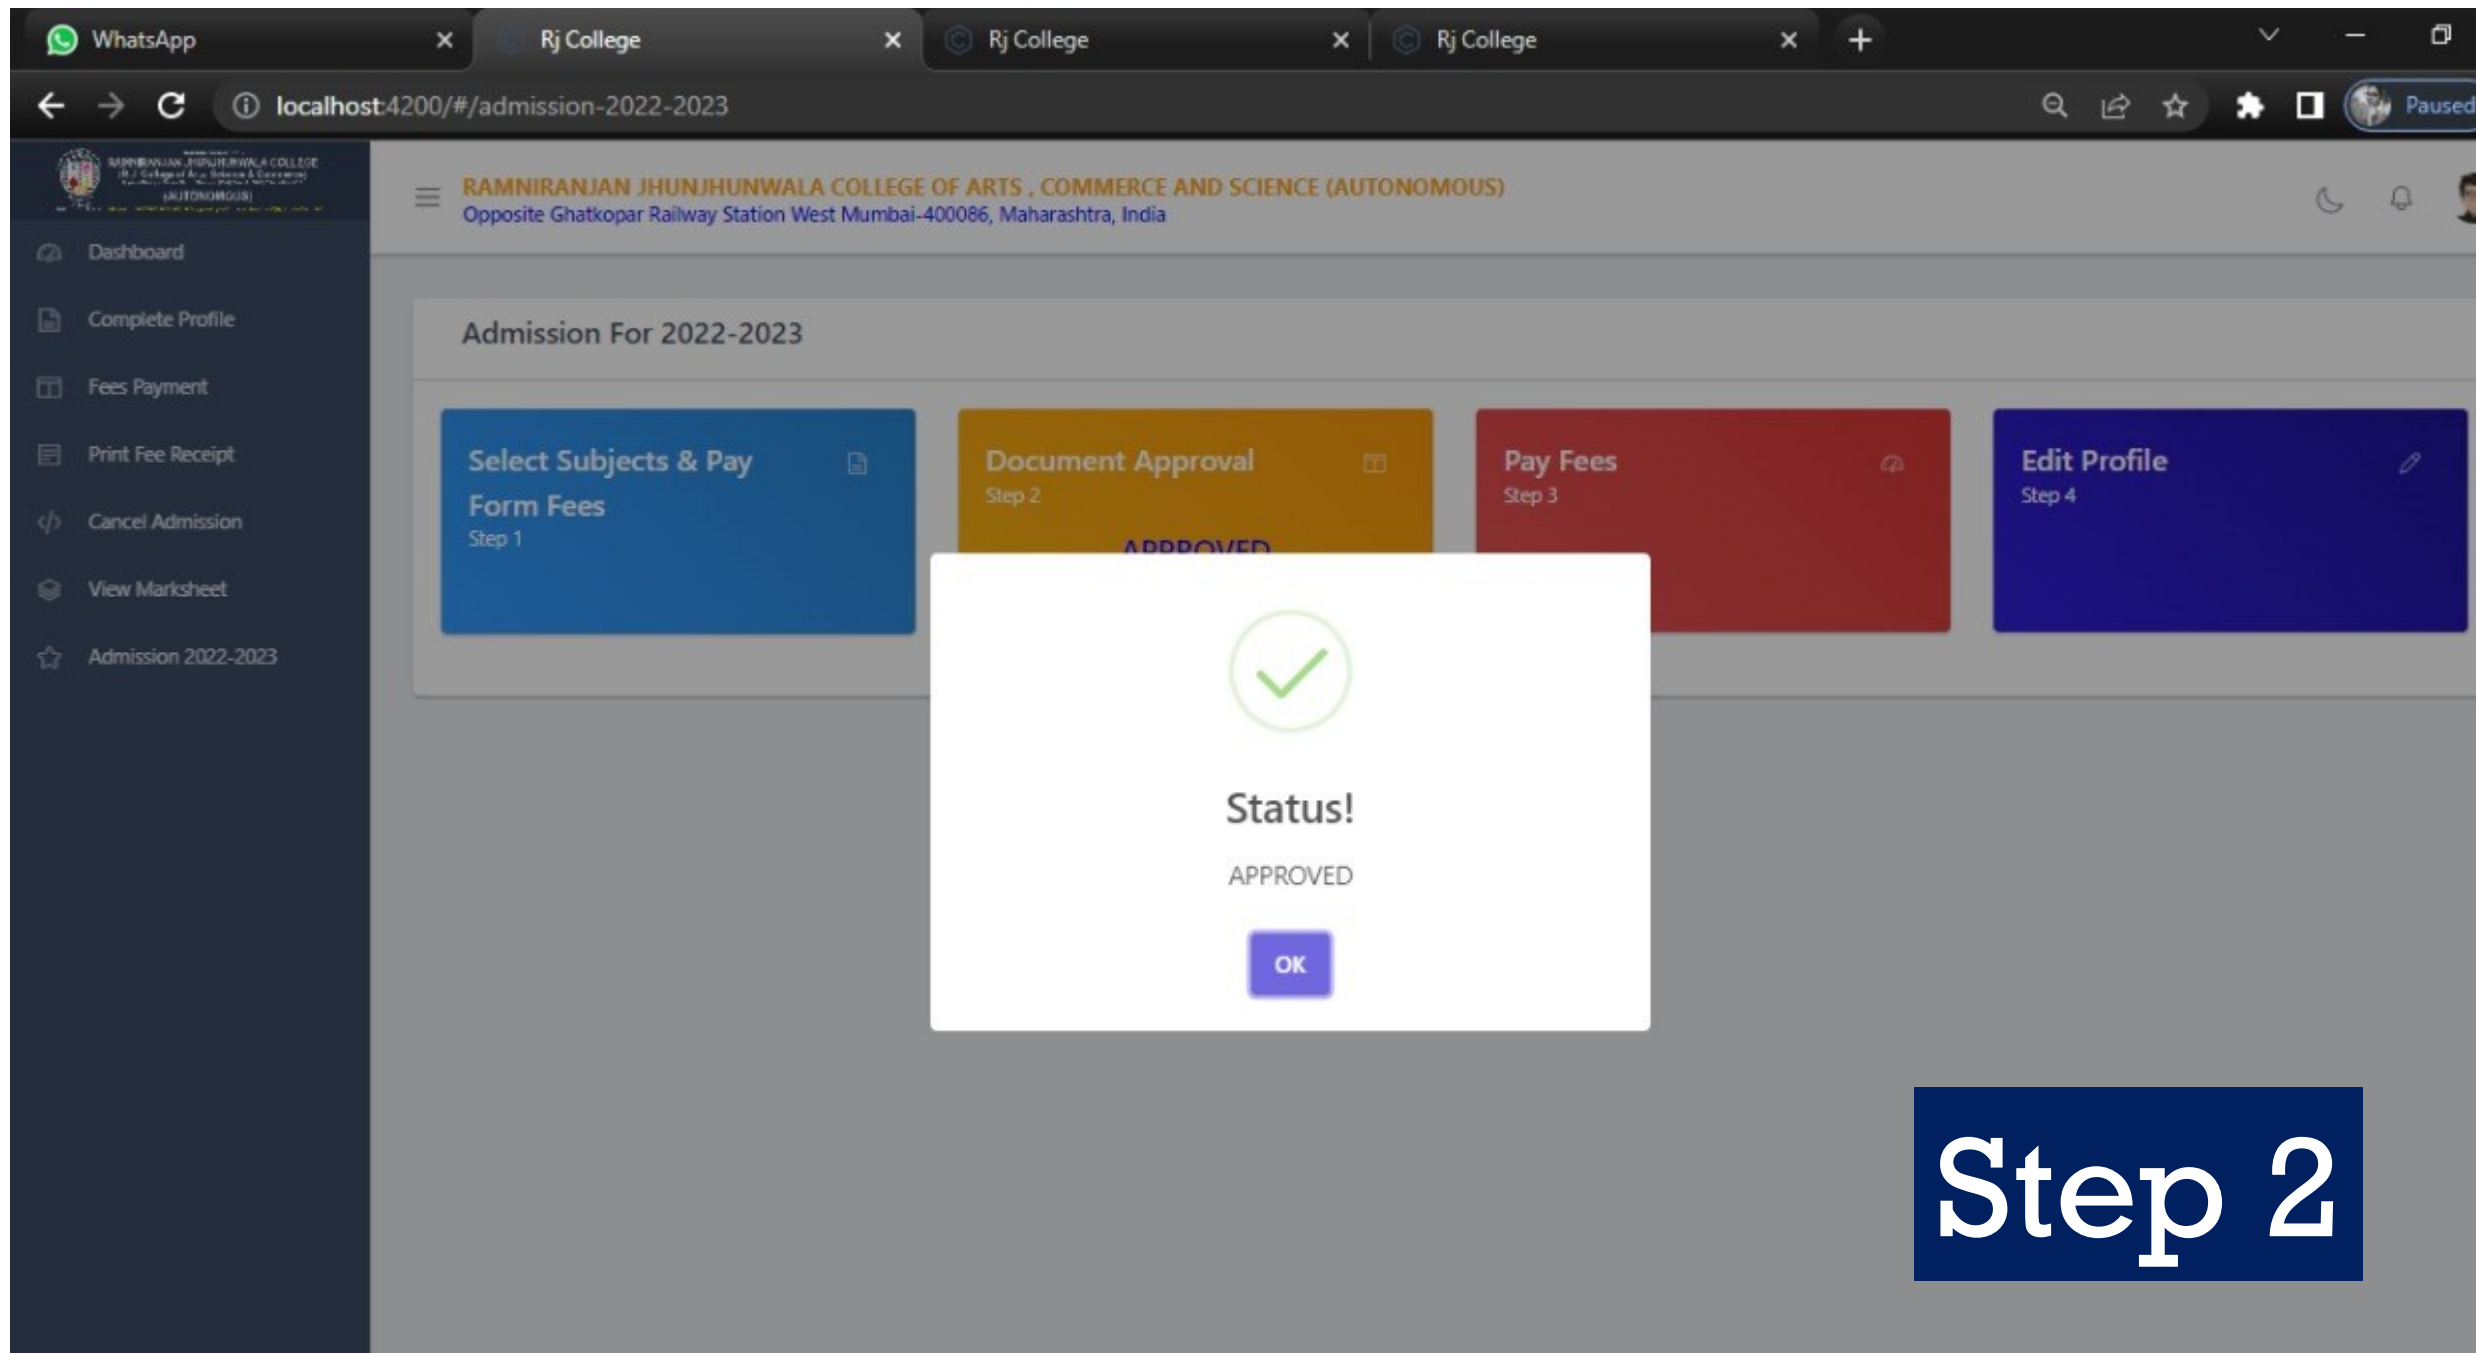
WhatsApp
Rj College
Rj College
Rj College

localhost:4200/#/admission-2022-2023

Paused

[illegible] (AUTONOMOUS)

Dashboard
Complete Profile
Fees Payment
Print Fee Receipt
Cancel Admission
View Marksheet
Admission 2022-2023

RAMNIRANJAN JHUNJHUNWALA COLLEGE OF ARTS , COMMERCE AND SCIENCE (AUTONOMOUS)
Opposite Ghatkopar Railway Station West Mumbai-400086, Maharashtra, India

Admission For 2022-2023

Select Subjects & Pay Form Fees
Step 1

Document Approval
Step 2
APPROVED

Pay Fees
Step 3

Edit Profile
Step 4

Status!
APPROVED
OK

Step 2